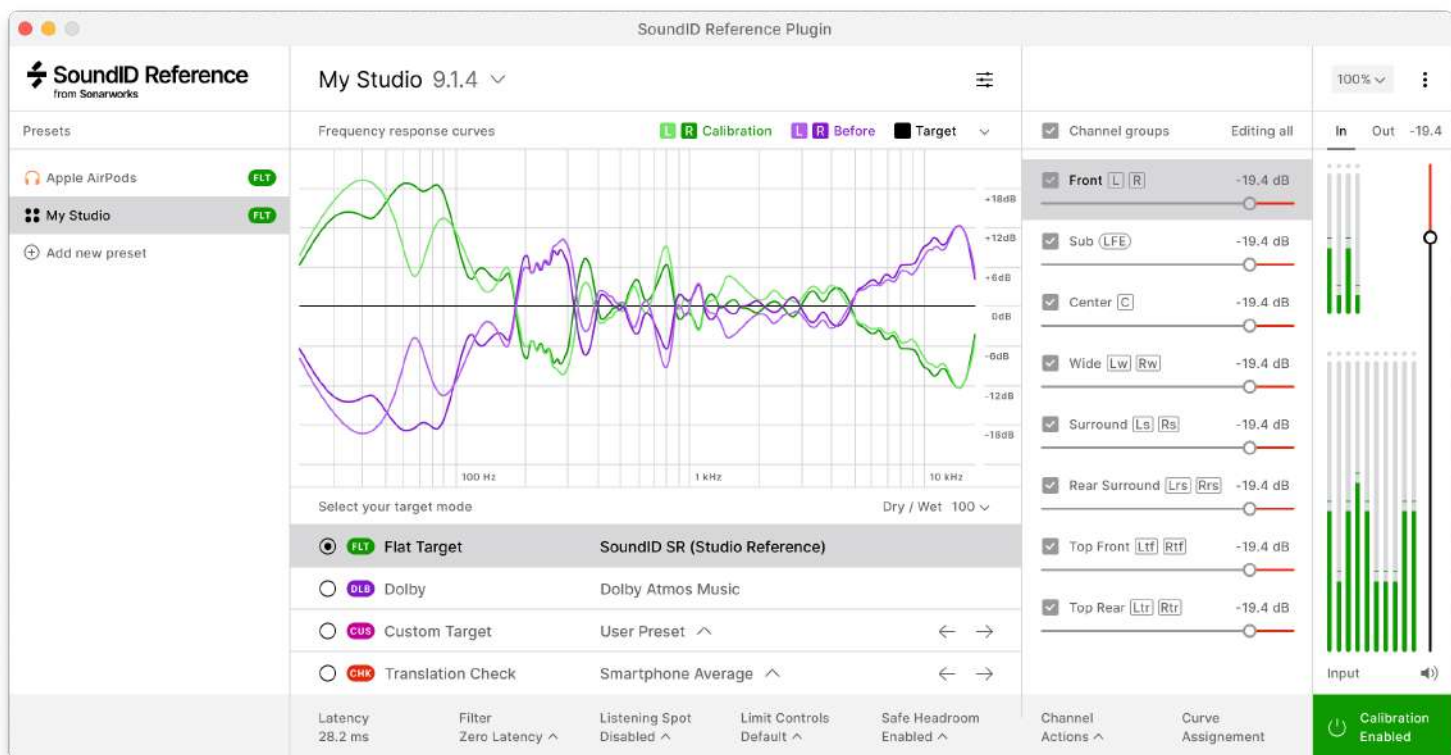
SoundID Reference Plugin

SoundID Reference
from Sonarworks

My Studio 9.1.4

100%

Presets

Apple AirPods FLT
My Studio FLT
Add new preset

Frequency response curves
L R Calibration L R Before Target

+18dB
+12dB
+6dB
0dB
-6dB
-12dB
-18dB
100 Hz
1 kHz
10 kHz

Select your target mode
Dry / Wet 100

FLT Flat Target SoundID SR (Studio Reference)
DLB Dolby Dolby Atmos Music
CUS Custom Target User Preset
CHK Translation Check Smartphone Average

Channel groups Editing all
Front L R -19.4 dB
Sub LFE -19.4 dB
Center C -19.4 dB
Wide Lw Rw -19.4 dB
Surround Ls Rs -19.4 dB
Rear Surround Lrs Rrs -19.4 dB
Top Front Ltf Rtf -19.4 dB
Top Rear Ltr Rtr -19.4 dB

In Out -19.4

Input

Latency 28.2 ms
Filter Zero Latency
Listening Spot Disabled
Limit Controls Default
Safe Headroom Enabled
Channel Actions
Curve Assignement
Calibration Enabled